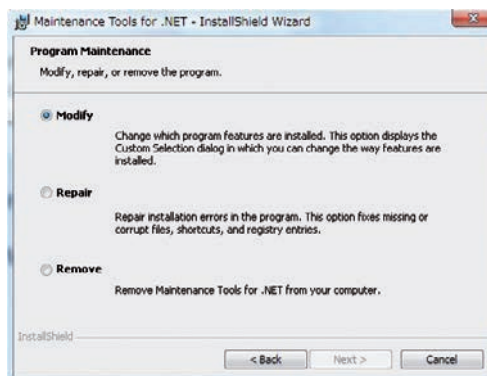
Maintenance Tools for .NET - InstallShield Wizard

Program Maintenance

Modify, repair, or remove the program.

Modify

Change which program features are installed. This option displays the Custom Selection dialog in which you can change the way features are installed.

Repair

Repair installation errors in the program. This option fixes missing or corrupt files, shortcuts, and registry entries.

Remove

Remove Maintenance Tools for .NET from your computer.

InstallShield

< Back

Next >

Cancel